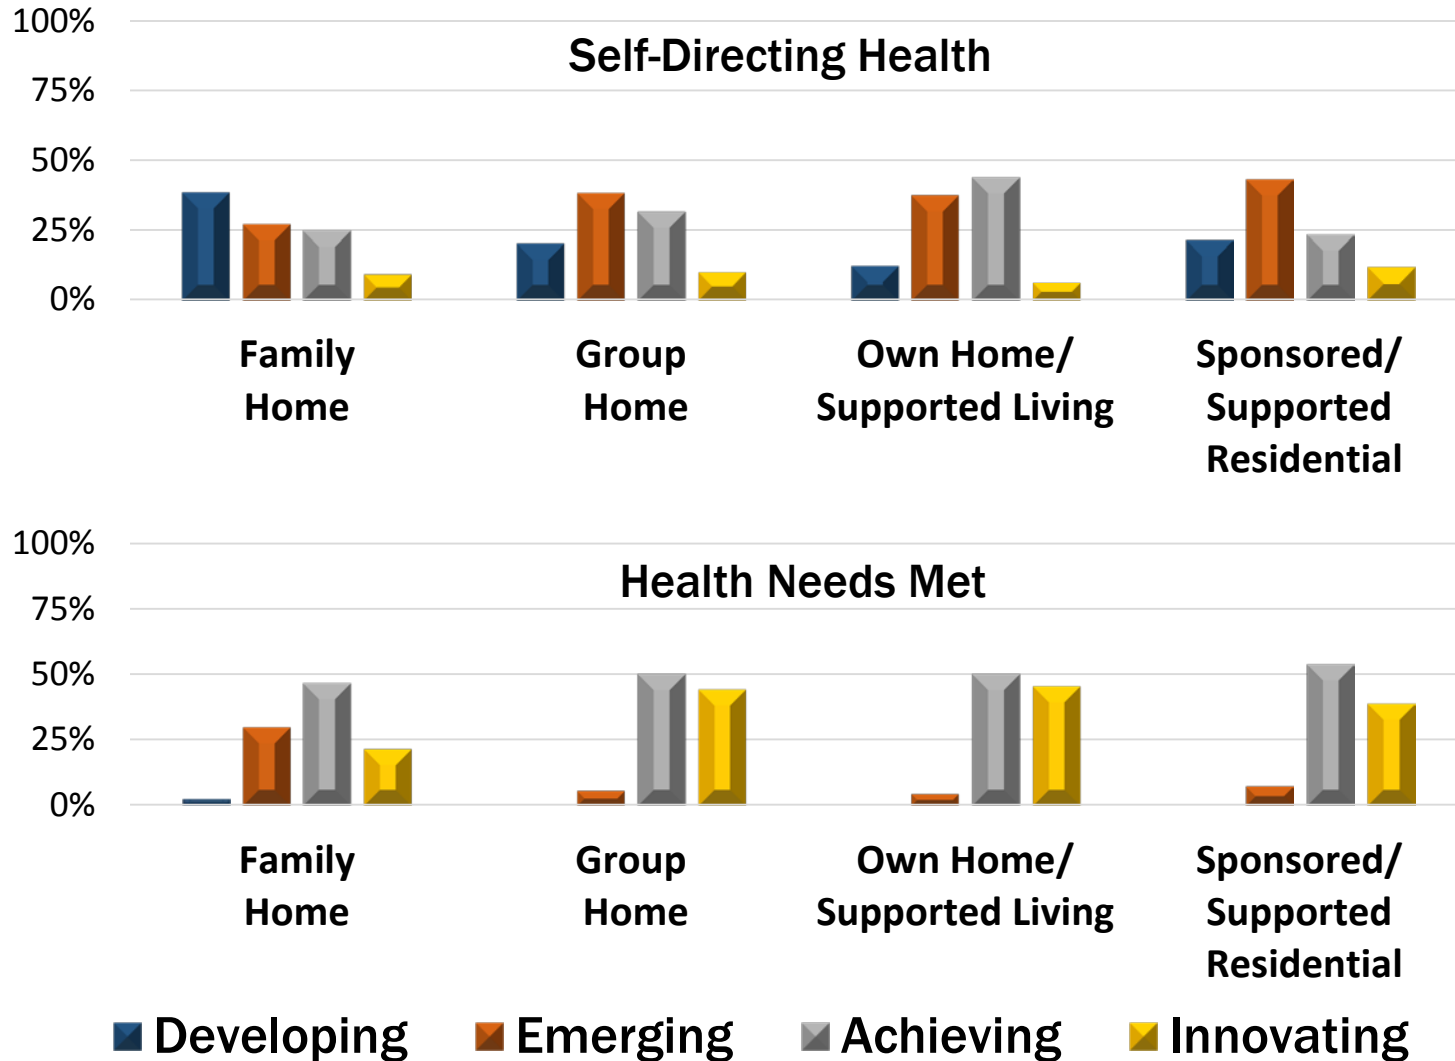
Self-Directing Health

100%
75%
50%
25%
0%

Family Home
Group Home
Own Home/ Supported Living
Sponsored/ Supported Residential

Health Needs Met

100%
75%
50%
25%
0%

Family Home
Group Home
Own Home/ Supported Living
Sponsored/ Supported Residential

Developing Emerging Achieving Innovating